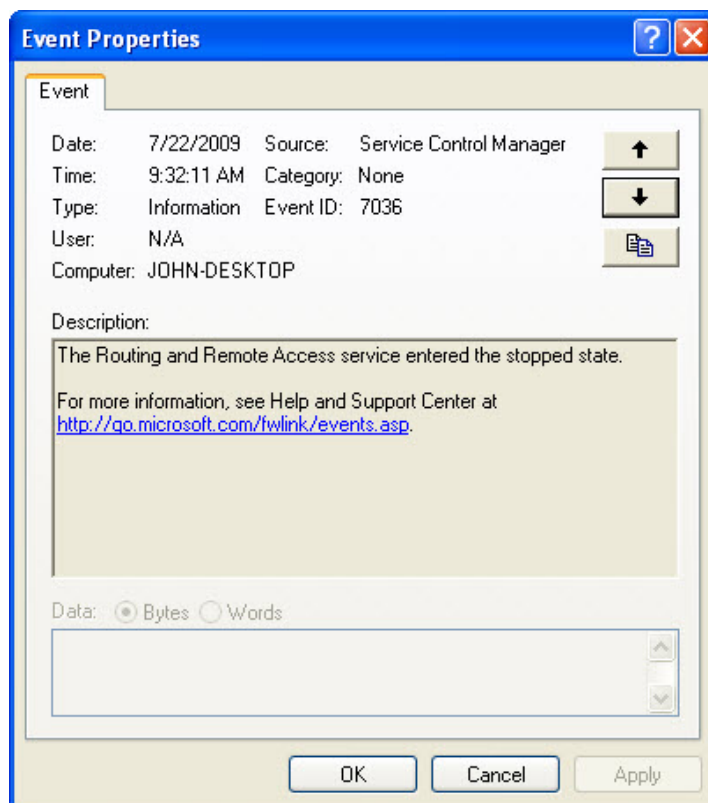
Event Properties

Event

Date: 7/22/2009 Source: Service Control Manager
Time: 9:32:11 AM Category: None
Type: Information Event ID: 7036
User: N/A
Computer: JOHN-DESKTOP

Description:

The Routing and Remote Access service entered the stopped state.

For more information, see Help and Support Center at http://go.microsoft.com/fwlink/events.asp.

Data: Bytes Words

OK Cancel Apply